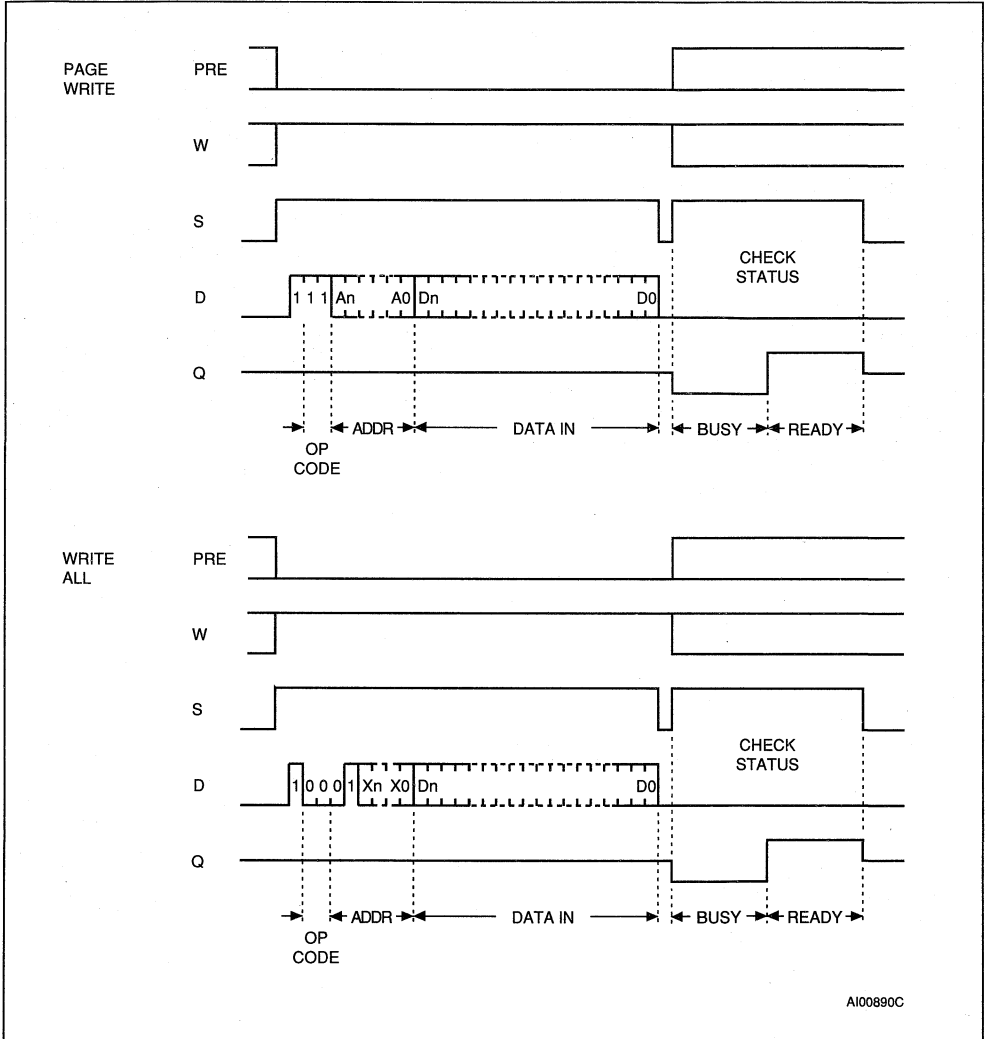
PAGE WRITE

PRE

W

S

D

1 1 1 An A0 Dn D0

CHECK STATUS

Q

OP CODE

ADDR

DATA IN

BUSY

READY

WRITE ALL

PRE

W

S

D

1 0 0 0 1 Xn X0 Dn D0

CHECK STATUS

Q

OP CODE

ADDR

DATA IN

BUSY

READY

AI00890C